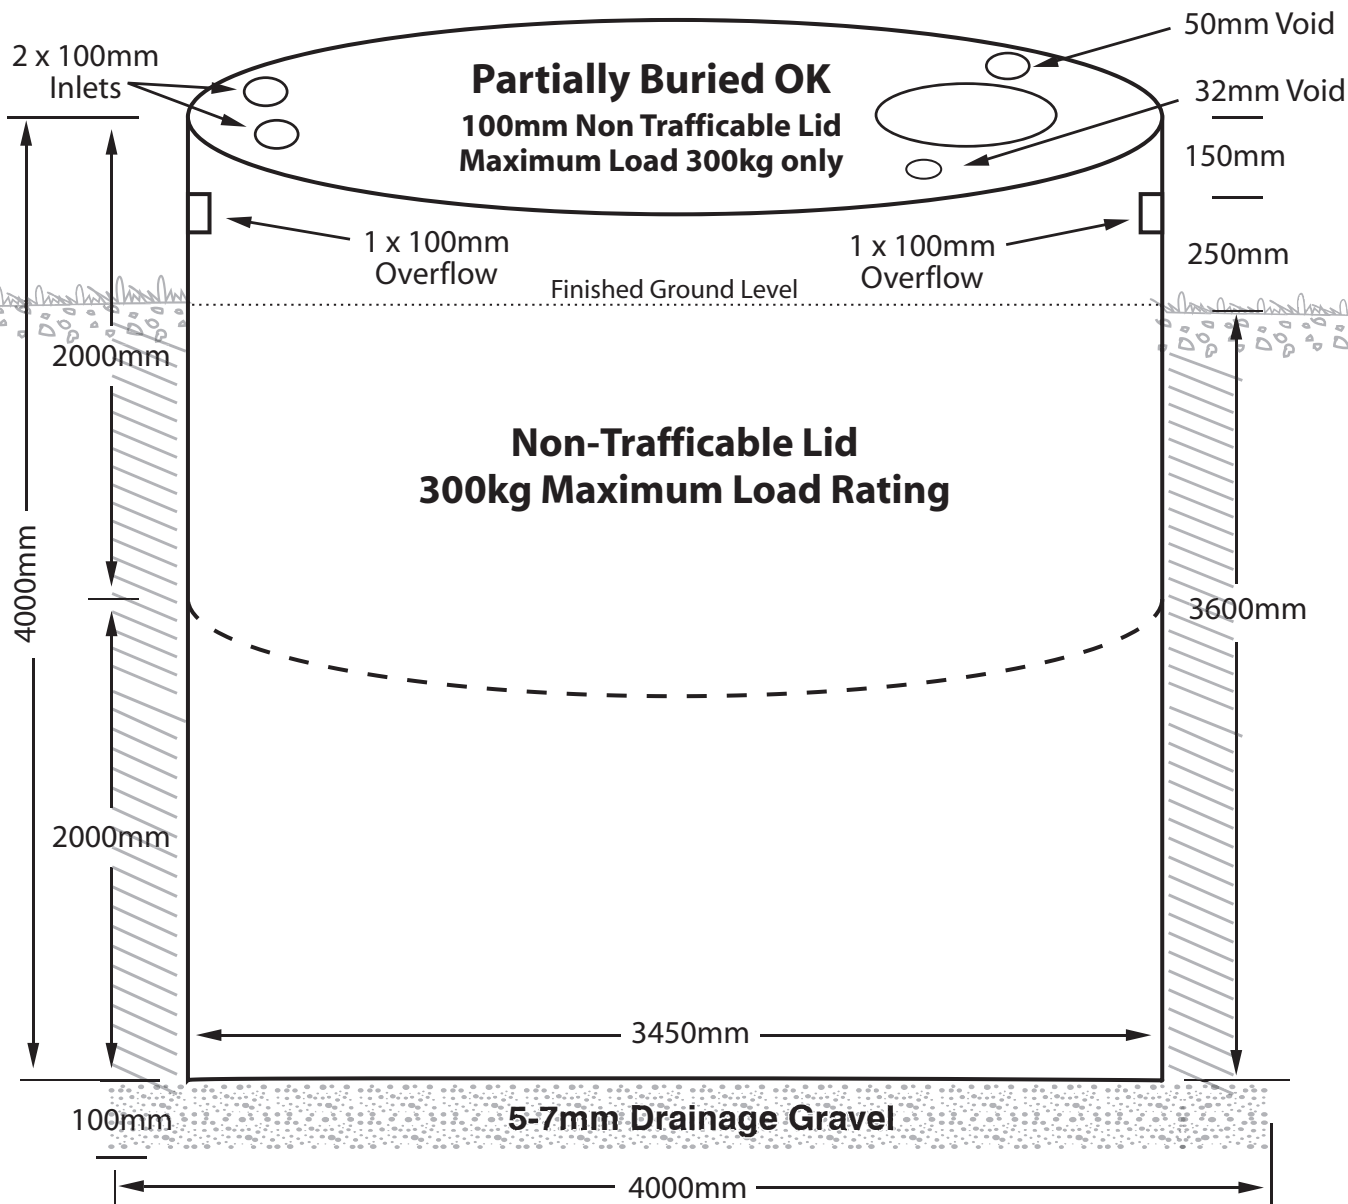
2 x 100mm Inlets

Partially Buried OK

100mm Non Trafficable Lid
Maximum Load 300kg only

50mm Void

32mm Void

150mm

1 x 100mm Overflow

1 x 100mm Overflow

250mm

Finished Ground Level

2000mm

Non-Trafficable Lid
300kg Maximum Load Rating

4000mm

3600mm

2000mm

3450mm

100mm

5-7mm Drainage Gravel

4000mm